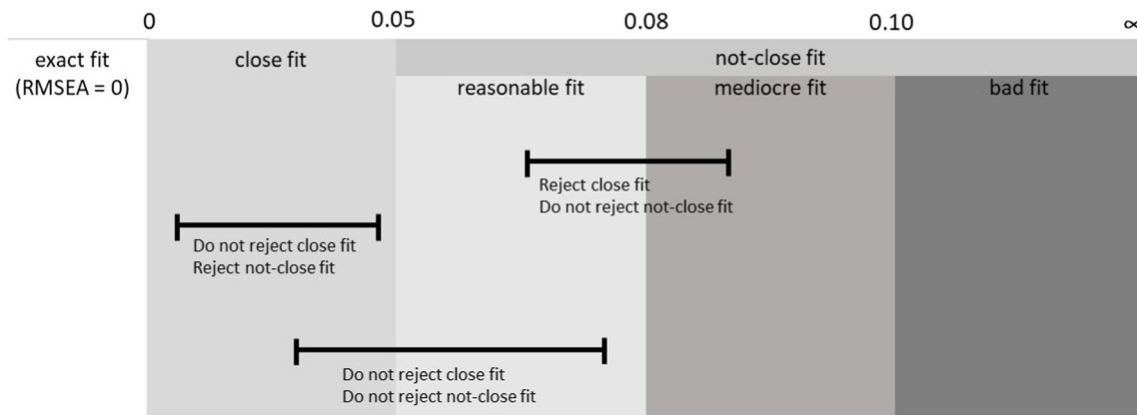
0 0.05 0.08 0.10 $\infty$

exact fit (RMSEA = 0)

close fit

not-close fit

reasonable fit

mediocre fit

bad fit

Reject close fit
Do not reject not-close fit

Do not reject close fit
Reject not-close fit

Do not reject close fit
Do not reject not-close fit